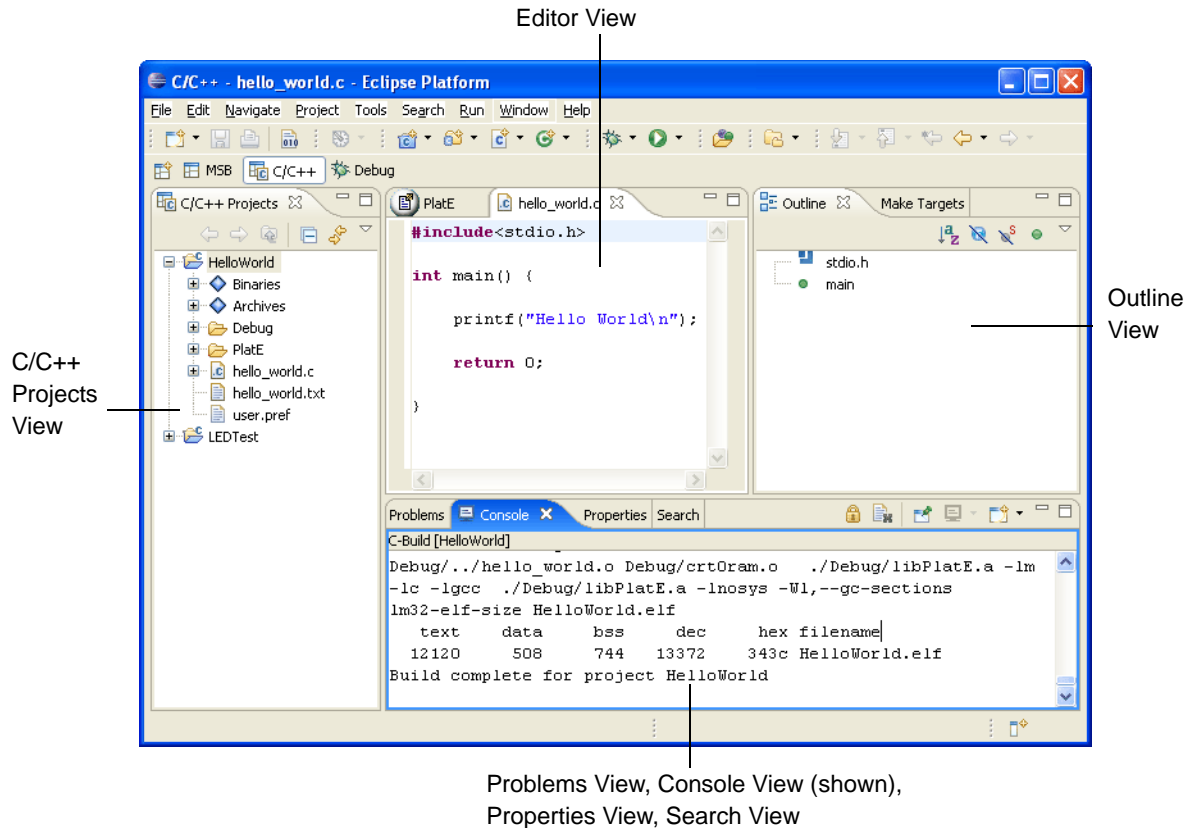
Editor View

C/C++ - hello_world.c - Eclipse Platform

File Edit Navigate Project Tools Search Run Window Help

MSB C/C++ Debug

C/C++ Projects

HelloWorld
Binaries
Archives
Debug
PlatE
hello_world.c
hello_world.txt
user.pref
LEDTest

PlatE hello_world.c

#include<stdio.h>

int main() {

printf("Hello World\n");

return 0;

}

Outline Make Targets

stdio.h
main

Outline View

C/C++ Projects View

Problems Console Properties Search

C-Build [HelloWorld]

Debug/../hello_world.o Debug/crtOram.o ./Debug/libPlatE.a -lm -lc -lgcc ./Debug/libPlatE.a -lnosys -Wl,--gc-sections
lm32-elf-size HelloWorld.elf
text data bss dec hex filename
12120 508 744 13372 343c HelloWorld.elf
Build complete for project HelloWorld

Problems View, Console View (shown), Properties View, Search View